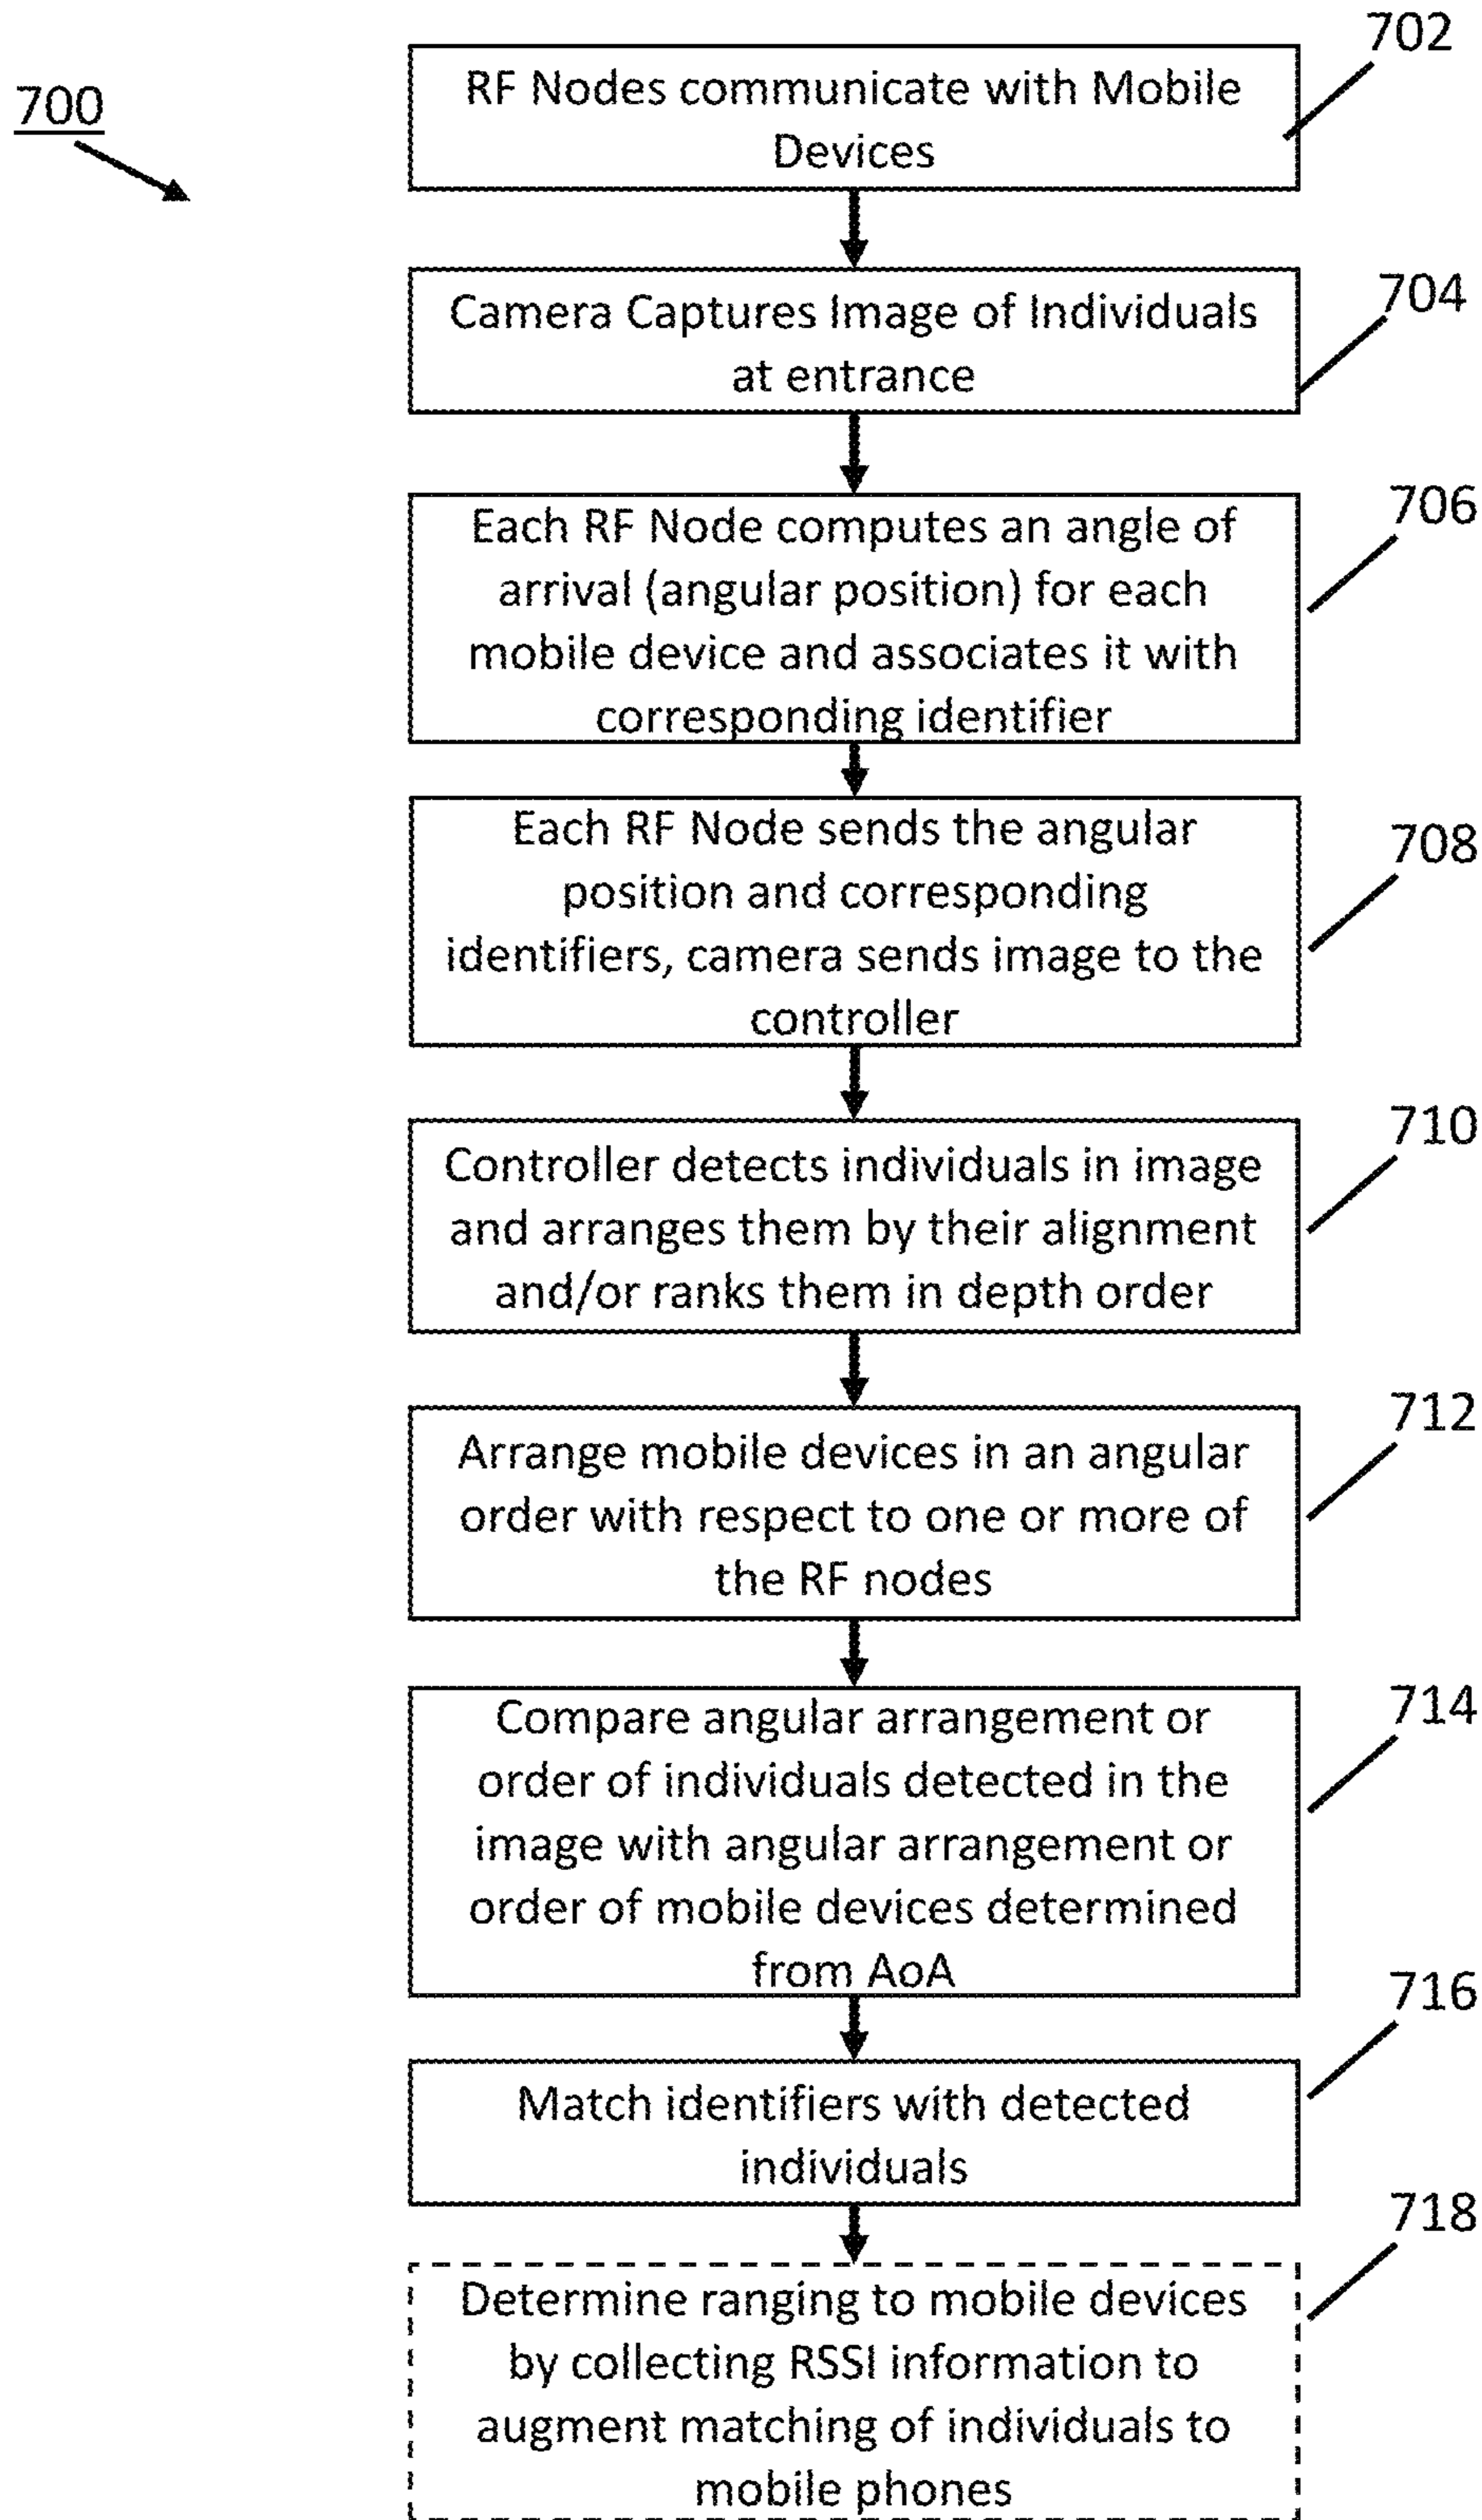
700

702

RF Nodes communicate with Mobile Devices

704

Camera Captures Image of Individuals at entrance

706

Each RF Node computes an angle of arrival (angular position) for each mobile device and associates it with corresponding identifier

708

Each RF Node sends the angular position and corresponding identifiers, camera sends image to the controller

710

Controller detects individuals in image and arranges them by their alignment and/or ranks them in depth order

712

Arrange mobile devices in an angular order with respect to one or more of the RF nodes

714

Compare angular arrangement or order of individuals detected in the image with angular arrangement or order of mobile devices determined from AoA

716

Match identifiers with detected individuals

718

Determine ranging to mobile devices by collecting RSSI information to augment matching of individuals to mobile phones